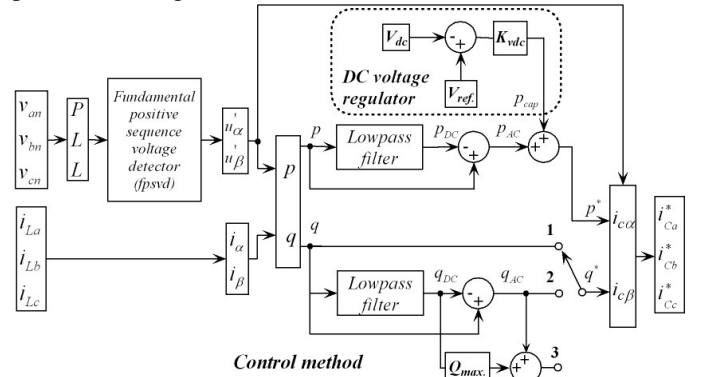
$V_{dc}$

- +

$K_{vdc}$

$V_{ref.}$

DC voltage regulator

$p_{cap}$

$v_{an}$
$v_{bn}$
$v_{cn}$

P
L
L

Fundamental positive sequence voltage detector (fpsvd)

$u'_{\alpha}$
$u'_{\beta}$

$p$

Lowpass filter

$p_{DC}$

- +

$p_{AC}$

+ +

$p$

$q$

$p^*$

$i_{c\alpha}$

$i_{c\beta}$

$i^*_{Ca}$
$i^*_{Cb}$
$i^*_{Cc}$

$i_{La}$
$i_{Lb}$
$i_{Lc}$

$i_{\alpha}$
$i_{\beta}$

$q$

1

$q^*$

Lowpass filter

$q_{DC}$

- +

$q_{AC}$

2

3

$Q_{max.}$

+

Control method